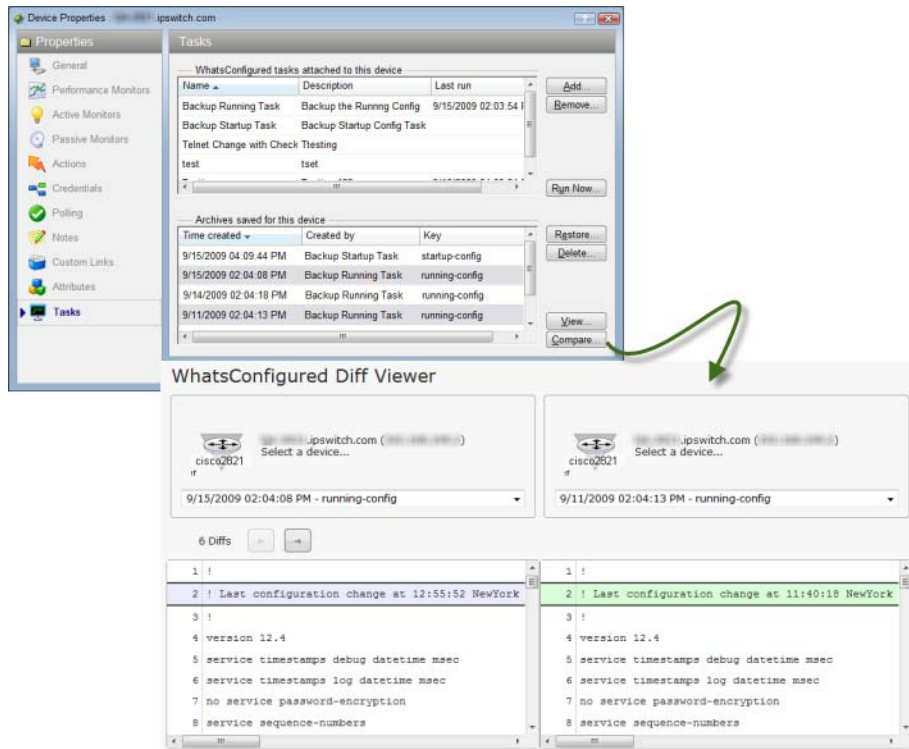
Device Properties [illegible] ipswitch.com

Properties

General

Performance Monitors

Active Monitors

Passive Monitors

Actions

Credentials

Polling

Notes

Custom Links

Attributes

Tasks

Tasks

WhatsConfigured tasks attached to this device

| Name | Description | Last run |
|---|---|---|
| Backup Running Task | Backup the Runnng Config | 9/15/2009 02:03:54 F |
| Backup Startup Task | Backup Startup Config Task | |
| Telnet Change with Check | Ttesting | |
| test | tset | |

Add...

Remove...

Run Now...

Archives saved for this device

| Time created | Created by | Key |
|---|---|---|
| 9/15/2009 04:09:44 PM | Backup Startup Task | startup-config |
| 9/15/2009 02:04:08 PM | Backup Running Task | running-config |
| 9/14/2009 02:04:18 PM | Backup Running Task | running-config |
| 9/11/2009 02:04:13 PM | Backup Running Task | running-config |

Restore...

Delete...

View...

Compare...

WhatsConfigured Diff Viewer

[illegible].ipswitch.com ([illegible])
Select a device...
cisco2821

9/15/2009 02:04:08 PM - running-config

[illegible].ipswitch.com ([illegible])
Select a device...
cisco2821

9/11/2009 02:04:13 PM - running-config

6 Diffs

1 !
2 ! Last configuration change at 12:55:52 NewYork
3 !
4 version 12.4
5 service timestamps debug datetime msec
6 service timestamps log datetime msec
7 no service password-encryption
8 service sequence-numbers

1 !
2 ! Last configuration change at 11:40:18 NewYork
3 !
4 version 12.4
5 service timestamps debug datetime msec
6 service timestamps log datetime msec
7 no service password-encryption
8 service sequence-numbers